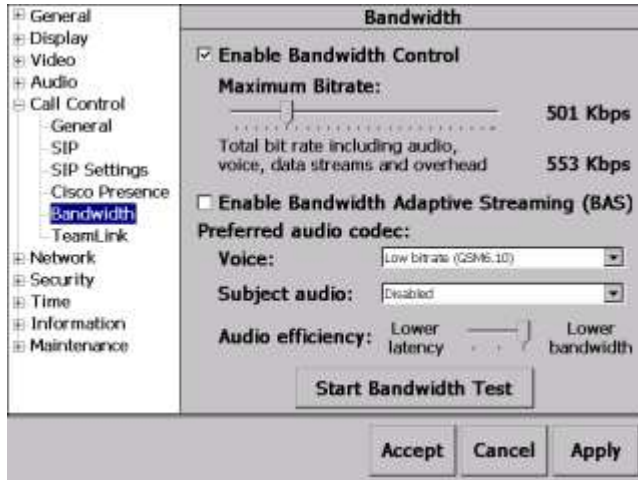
General
Display
Video
Audio
Call Control
General
SIP
SIP Settings
Cisco Presence
Bandwidth
TeamLink
Network
Security
Time
Information
Maintenance

Bandwidth

☑ Enable Bandwidth Control

Maximum Bitrate:

501 Kbps

Total bit rate including audio, voice, data streams and overhead

553 Kbps

☐ Enable Bandwidth Adaptive Streaming (BAS)

Preferred audio codec:

Voice: Low bitrate (GSM6.10)

Subject audio: Disabled

Audio efficiency: Lower latency Lower bandwidth

Start Bandwidth Test

Accept Cancel Apply